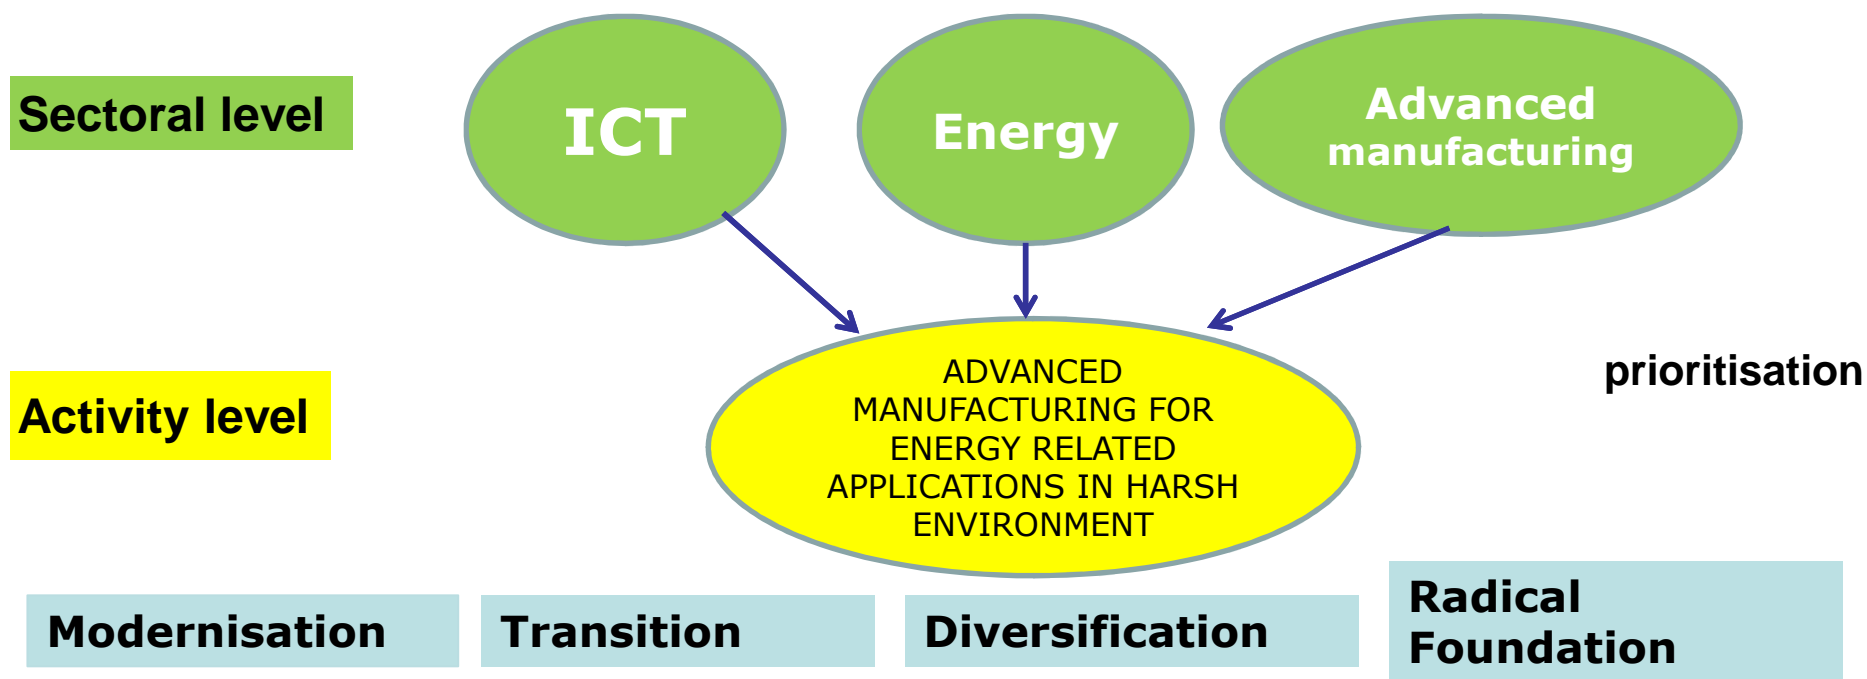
Sectoral level

ICT

Energy

Advanced manufacturing

Activity level

ADVANCED MANUFACTURING FOR ENERGY RELATED APPLICATIONS IN HARSH ENVIRONMENT

prioritisation

Modernisation

Transition

Diversification

Radical Foundation